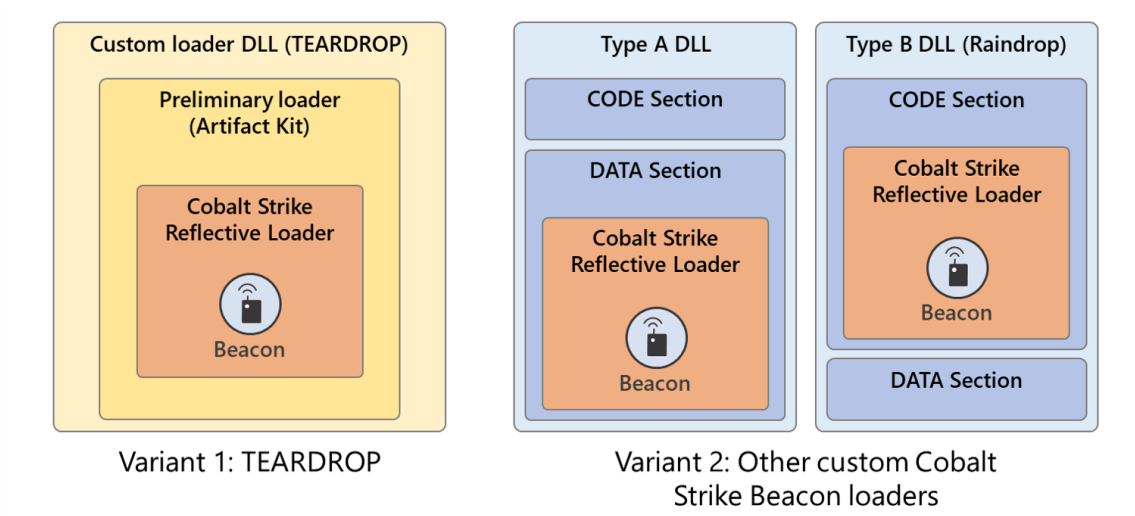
Custom loader DLL (TEARDROP)

Preliminary loader
(Artifact Kit)

Cobalt Strike
Reflective Loader

Beacon

Variant 1: TEARDROP

Type A DLL

CODE Section

DATA Section

Cobalt Strike
Reflective Loader

Beacon

Type B DLL (Raindrop)

CODE Section

Cobalt Strike
Reflective Loader

Beacon

DATA Section

Variant 2: Other custom Cobalt Strike Beacon loaders